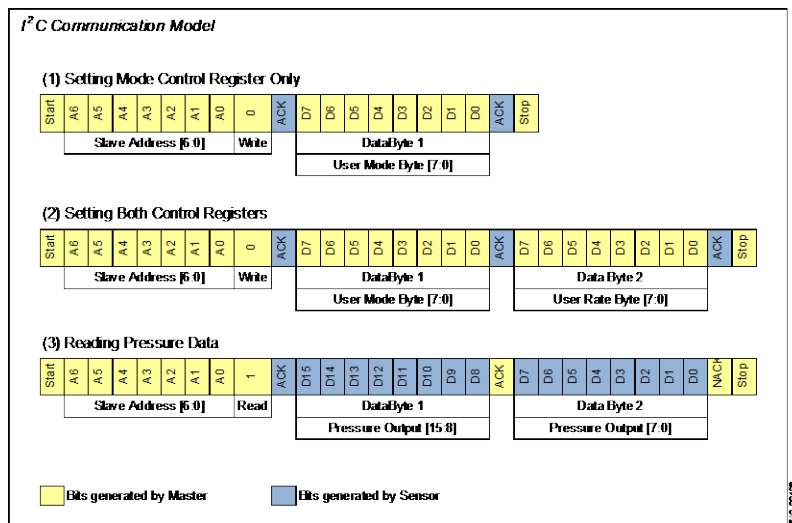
$I^2C$ Communication Model

(1) Setting Mode Control Register Only

| Start | A6 | A5 | A4 | A3 | A2 | A1 | A0 | 0 | ACK | D7 | D6 | D5 | D4 | D3 | D2 | D1 | D0 | ACK | Stop |
|---|---|---|---|---|---|---|---|---|---|---|---|---|---|---|---|---|---|---|---|

Slave Address [6:0]
Write
DataByte 1
User Mode Byte [7:0]

(2) Setting Both Control Registers

| Start | A6 | A5 | A4 | A3 | A2 | A1 | A0 | 0 | ACK | D7 | D6 | D5 | D4 | D3 | D2 | D1 | D0 | ACK | D7 | D6 | D5 | D4 | D3 | D2 | D1 | D0 | ACK | Stop |
|---|---|---|---|---|---|---|---|---|---|---|---|---|---|---|---|---|---|---|---|---|---|---|---|---|---|---|---|---|

Slave Address [6:0]
Write
DataByte 1
User Mode Byte [7:0]
Data Byte 2
User Rate Byte [7:0]

(3) Reading Pressure Data

| Start | A6 | A5 | A4 | A3 | A2 | A1 | A0 | 1 | ACK | D15 | D14 | D13 | D12 | D11 | D10 | D9 | D8 | ACK | D7 | D6 | D5 | D4 | D3 | D2 | D1 | D0 | NACK | Stop |
|---|---|---|---|---|---|---|---|---|---|---|---|---|---|---|---|---|---|---|---|---|---|---|---|---|---|---|---|---|

Slave Address [6:0]
Read
DataByte 1
Pressure Output [15:8]
Data Byte 2
Pressure Output [7:0]

Bits generated by Master
Bits generated by Sensor

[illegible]